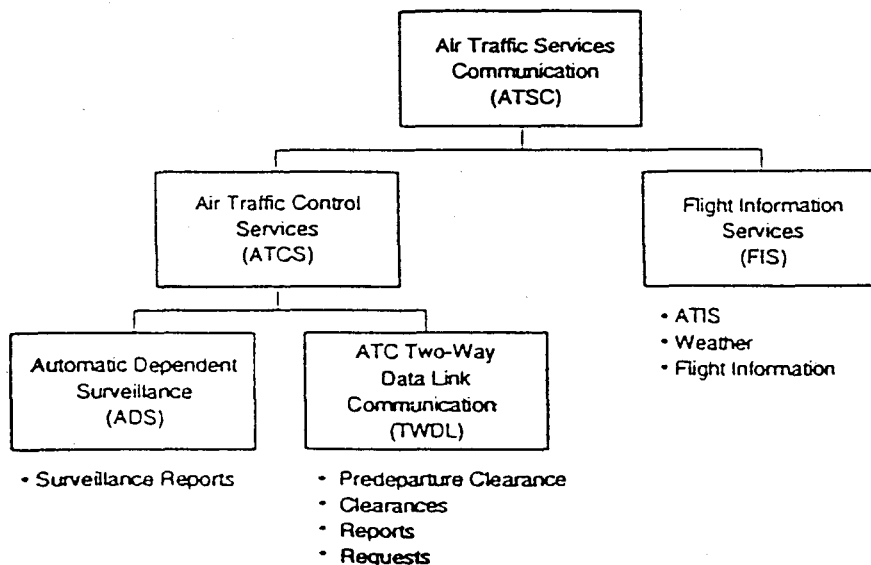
Air Traffic Services Communication (ATSC)

Air Traffic Control Services (ATCS)

Flight Information Services (FIS)

• ATIS
• Weather
• Flight Information

Automatic Dependent Surveillance (ADS)

• Surveillance Reports

ATC Two-Way Data Link Communication (TWDL)

• Predeparture Clearance
• Clearances
• Reports
• Requests